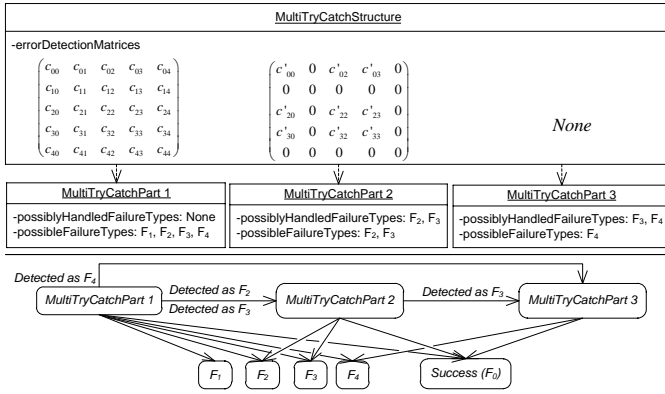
MultiTryCatchStructure

-errorDetectionMatrices

$\begin{pmatrix} c_{00} & c_{01} & c_{02} & c_{03} & c_{04} \\ c_{10} & c_{11} & c_{12} & c_{13} & c_{14} \\ c_{20} & c_{21} & c_{22} & c_{23} & c_{24} \\ c_{30} & c_{31} & c_{32} & c_{33} & c_{34} \\ c_{40} & c_{41} & c_{42} & c_{43} & c_{44} \end{pmatrix}$

$\begin{pmatrix} c'_{00} & 0 & c'_{02} & c'_{03} & 0 \\ 0 & 0 & 0 & 0 & 0 \\ c'_{20} & 0 & c'_{22} & c'_{23} & 0 \\ c'_{30} & 0 & c'_{32} & c'_{33} & 0 \\ 0 & 0 & 0 & 0 & 0 \end{pmatrix}$

None

MultiTryCatchPart 1
-possiblyHandledFailureTypes: None
-possibleFailureTypes: $F_1$, $F_2$, $F_3$, $F_4$

MultiTryCatchPart 2
-possiblyHandledFailureTypes: $F_2$, $F_3$
-possibleFailureTypes: $F_2$, $F_3$

MultiTryCatchPart 3
-possiblyHandledFailureTypes: $F_3$, $F_4$
-possibleFailureTypes: $F_4$

Detected as $F_4$
MultiTryCatchPart 1
Detected as $F_2$
Detected as $F_3$
MultiTryCatchPart 2
Detected as $F_3$
MultiTryCatchPart 3

$F_1$
$F_2$
$F_3$
$F_4$
Success ($F_0$)